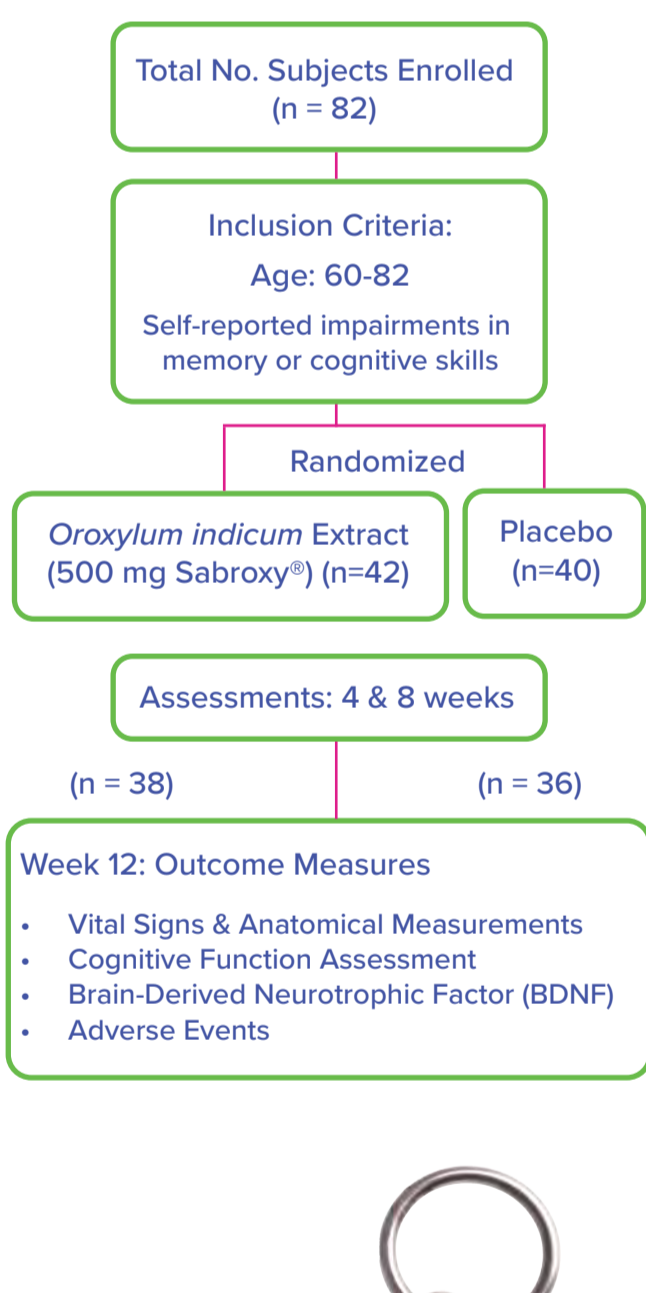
Total No. Subjects Enrolled
(n = 82)

Inclusion Criteria:
Age: 60-82
Self-reported impairments in memory or cognitive skills

Randomized

Oroxylum indicum Extract (500 mg Sabroxy®) (n=42)

Placebo (n=40)

Assessments: 4 & 8 weeks

(n = 38)

(n = 36)

Week 12: Outcome Measures

- Vital Signs & Anatomical Measurements
- Cognitive Function Assessment
- Brain-Derived Neurotrophic Factor (BDNF)
- Adverse Events